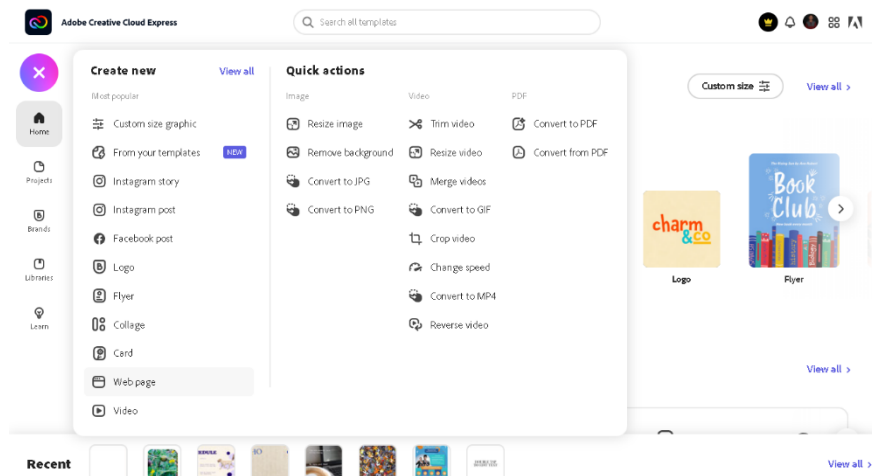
Adobe Creative Cloud Express

Search all templates

Home

Projects

Brands

Libraries

Learn

Create new

View all

Most popular

Custom size graphic

From your templates NEW

Instagram story

Instagram post

Facebook post

Logo

Flyer

Collage

Card

Web page

Video

Quick actions

Image

Resize image

Remove background

Convert to JPG

Convert to PNG

Video

Trim video

Resize video

Merge videos

Convert to GIF

Crop video

Change speed

Convert to MP4

Reverse video

PDF

Convert to PDF

Convert from PDF

Custom size

View all

charm &co

Logo

Book Club

Flyer

View all

Recent

View all